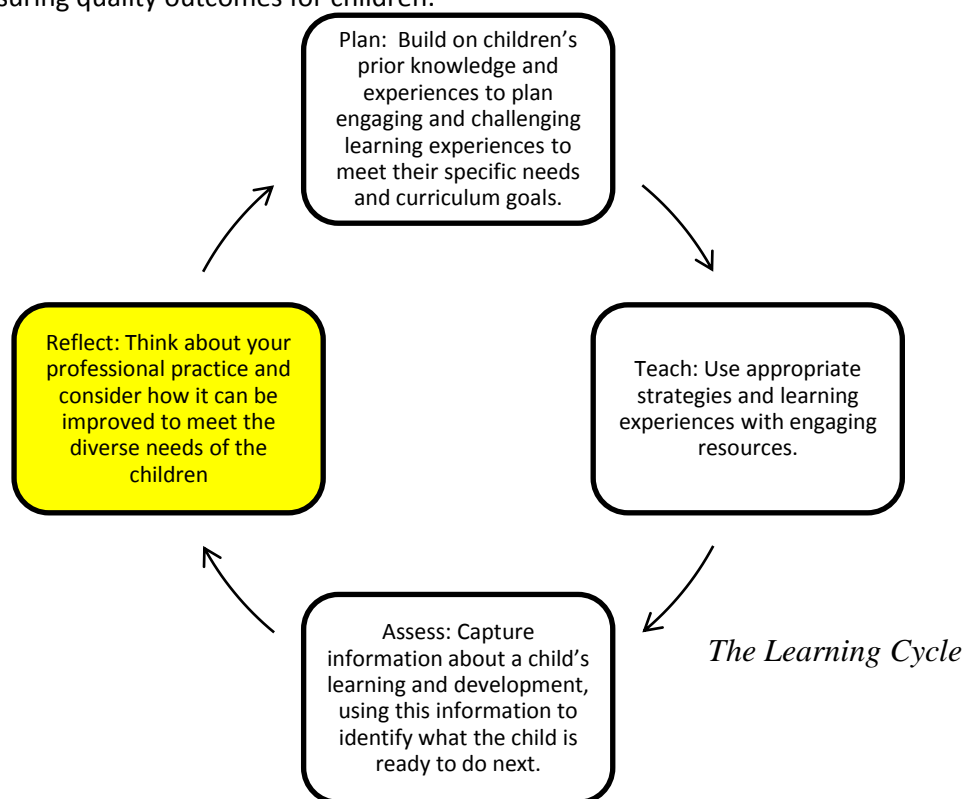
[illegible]suring quality outcomes for children.

Plan: Build on children's prior knowledge and experiences to plan engaging and challenging learning experiences to meet their specific needs and curriculum goals.

Teach: Use appropriate strategies and learning experiences with engaging resources.

Assess: Capture information about a child's learning and development, using this information to identify what the child is ready to do next.

Reflect: Think about your professional practice and consider how it can be improved to meet the diverse needs of the children

The Learning Cycle